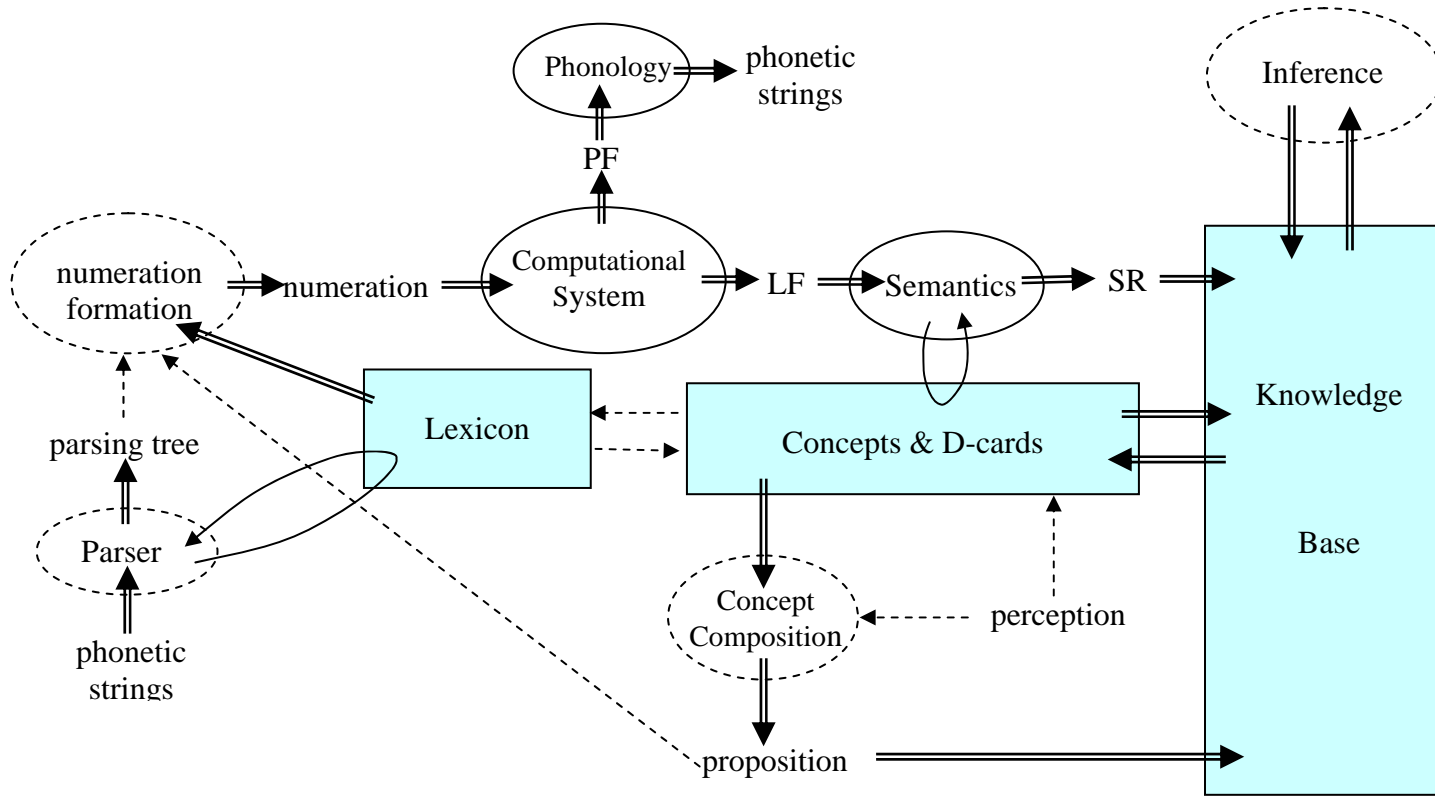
Phonology phonetic strings

Inference

PF

numeration formation

numeration

Computational System

LF

Semantics

SR

Lexicon

Concepts & D-cards

Knowledge

Base

parsing tree

Parser

phonetic strings

Concept Composition

perception

proposition